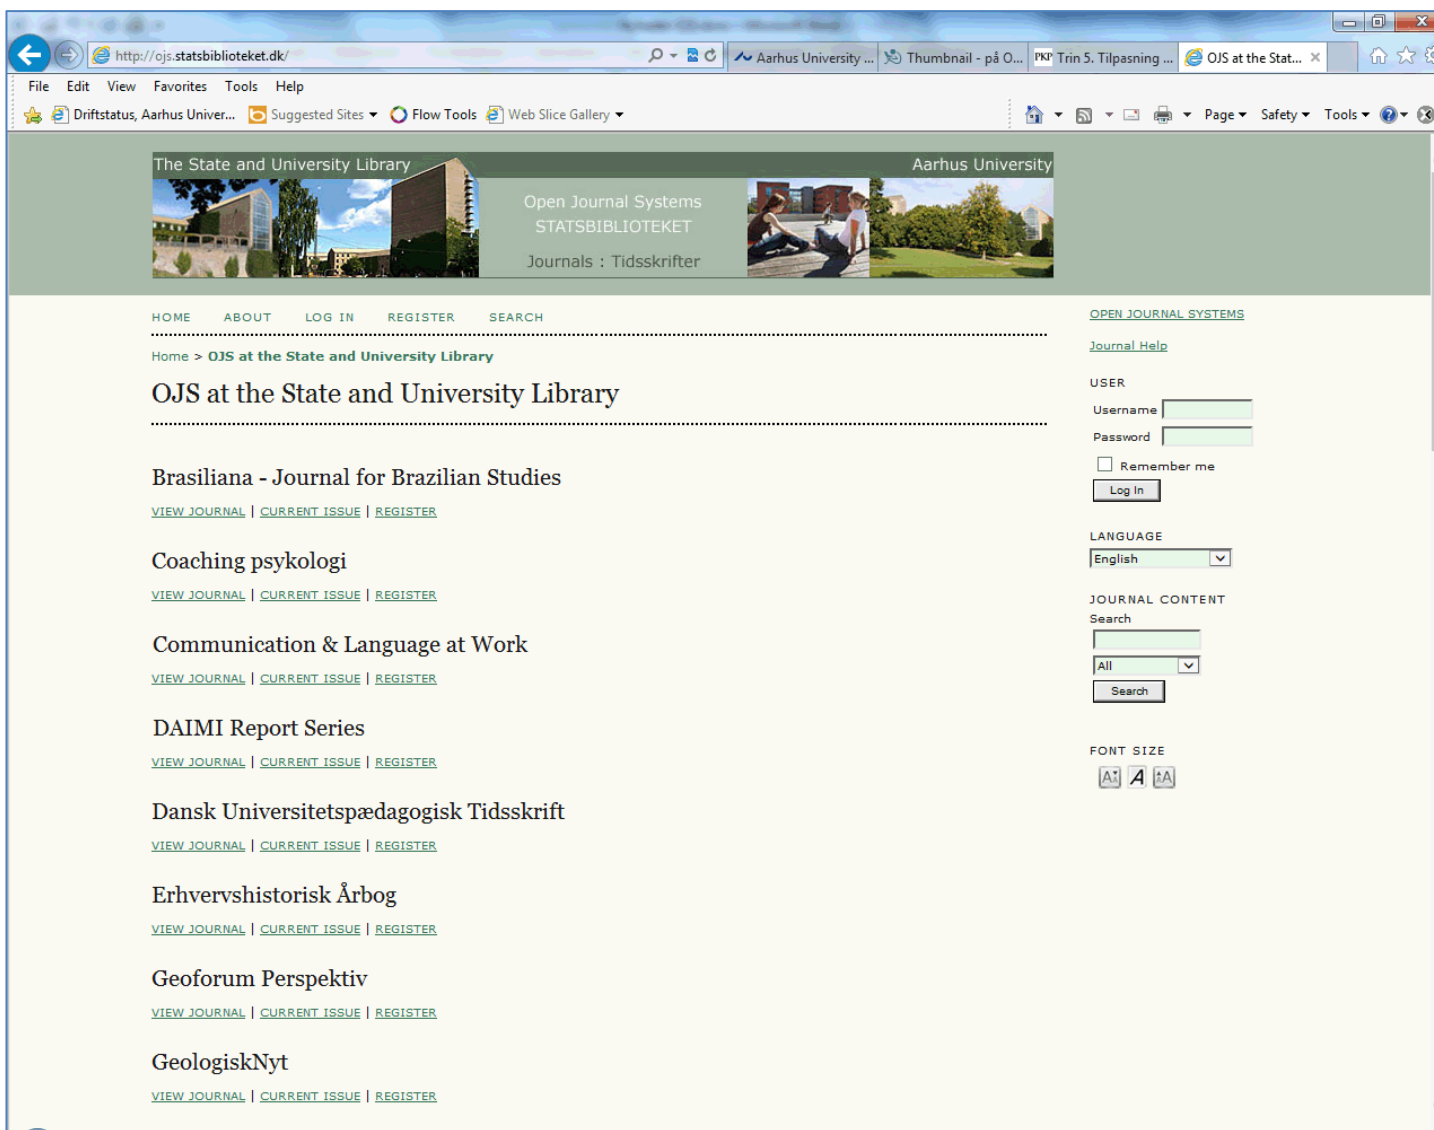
http://ojs.statsbiblioteket.dk/

Aarhus University ... | Thumbnail - på O... | Trin 5. Tilpasning ... | OJS at the Stat...

File Edit View Favorites Tools Help

Driftstatus, Aarhus Univer... Suggested Sites Flow Tools Web Slice Gallery

Page Safety Tools

The State and University Library
Aarhus University
Open Journal Systems
STATSBIBLIOTEKET
Journals : Tidsskrifter

HOME ABOUT LOG IN REGISTER SEARCH

Home > OJS at the State and University Library

OJS at the State and University Library

Brasiliana - Journal for Brazilian Studies
VIEW JOURNAL | CURRENT ISSUE | REGISTER

Coaching psykologi
VIEW JOURNAL | CURRENT ISSUE | REGISTER

Communication & Language at Work
VIEW JOURNAL | CURRENT ISSUE | REGISTER

DAIMI Report Series
VIEW JOURNAL | CURRENT ISSUE | REGISTER

Dansk Universitetspædagogisk Tidsskrift
VIEW JOURNAL | CURRENT ISSUE | REGISTER

Erhvervshistorisk Årbog
VIEW JOURNAL | CURRENT ISSUE | REGISTER

Geoforum Perspektiv
VIEW JOURNAL | CURRENT ISSUE | REGISTER

GeologiskNyt
VIEW JOURNAL | CURRENT ISSUE | REGISTER

OPEN JOURNAL SYSTEMS

Journal Help

USER
Username
Password
Remember me
Log In

LANGUAGE
English

JOURNAL CONTENT
Search
All
Search

FONT SIZE